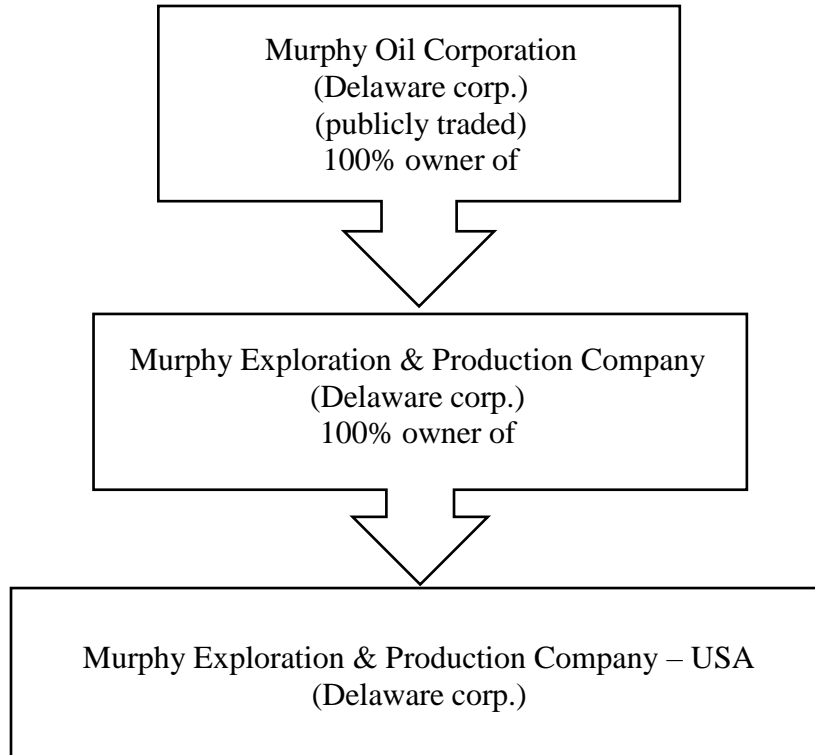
Murphy Oil Corporation
(Delaware corp.)
(publicly traded)
100% owner of

Murphy Exploration & Production Company
(Delaware corp.)
100% owner of

Murphy Exploration & Production Company – USA
(Delaware corp.)